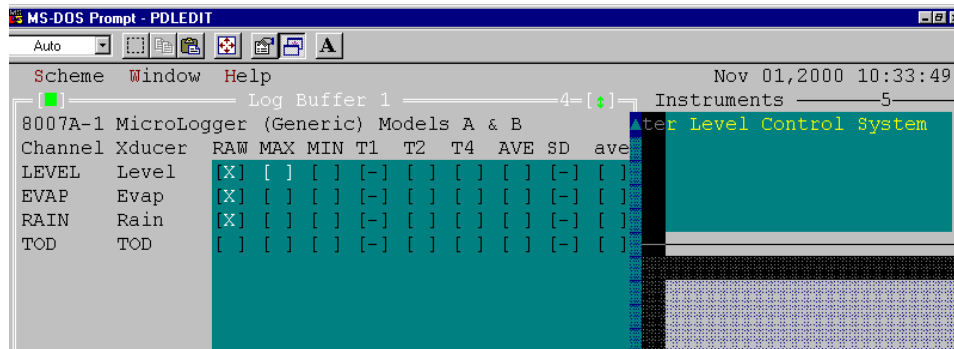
MS-DOS Prompt - PDLEDIT

Auto

A

Scheme Window Help Nov 01,2000 10:33:49

[■] Log Buffer 1 4=[↕] Instruments 5

8007A-1 MicroLogger (Generic) Models A & B

ter Level Control System

| Channel | Xducer | RAW | MAX | MIN | T1 | T2 | T4 | AVE | SD | ave |
|---|---|---|---|---|---|---|---|---|---|---|
| LEVEL | Level | [X] | [ ] | [ ] | [-] | [ ] | [ ] | [ ] | [-] | [ ] |
| EVAP | Evap | [X] | [ ] | [ ] | [-] | [ ] | [ ] | [ ] | [-] | [ ] |
| RAIN | Rain | [X] | [ ] | [ ] | [-] | [ ] | [ ] | [ ] | [-] | [ ] |
| TOD | TOD | [ ] | [ ] | [ ] | [-] | [ ] | [ ] | [ ] | [-] | [ ] |